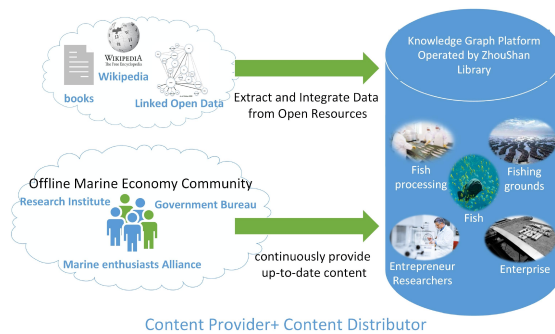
WIKIPEDIA
The Free Encyclopedia

Wikipedia

books

Linked Open Data

Extract and Integrate Data from Open Resources

Knowledge Graph Platform Operated by ZhouShan Library

Fish processing

Fishing grounds

Fish

Offline Marine Economy Community

Research Institute

Government Bureau

Marine enthusiasts Alliance

continuously provide up-to-date content

Entrepreneur Researchers

Enterprise

Content Provider+ Content Distributor